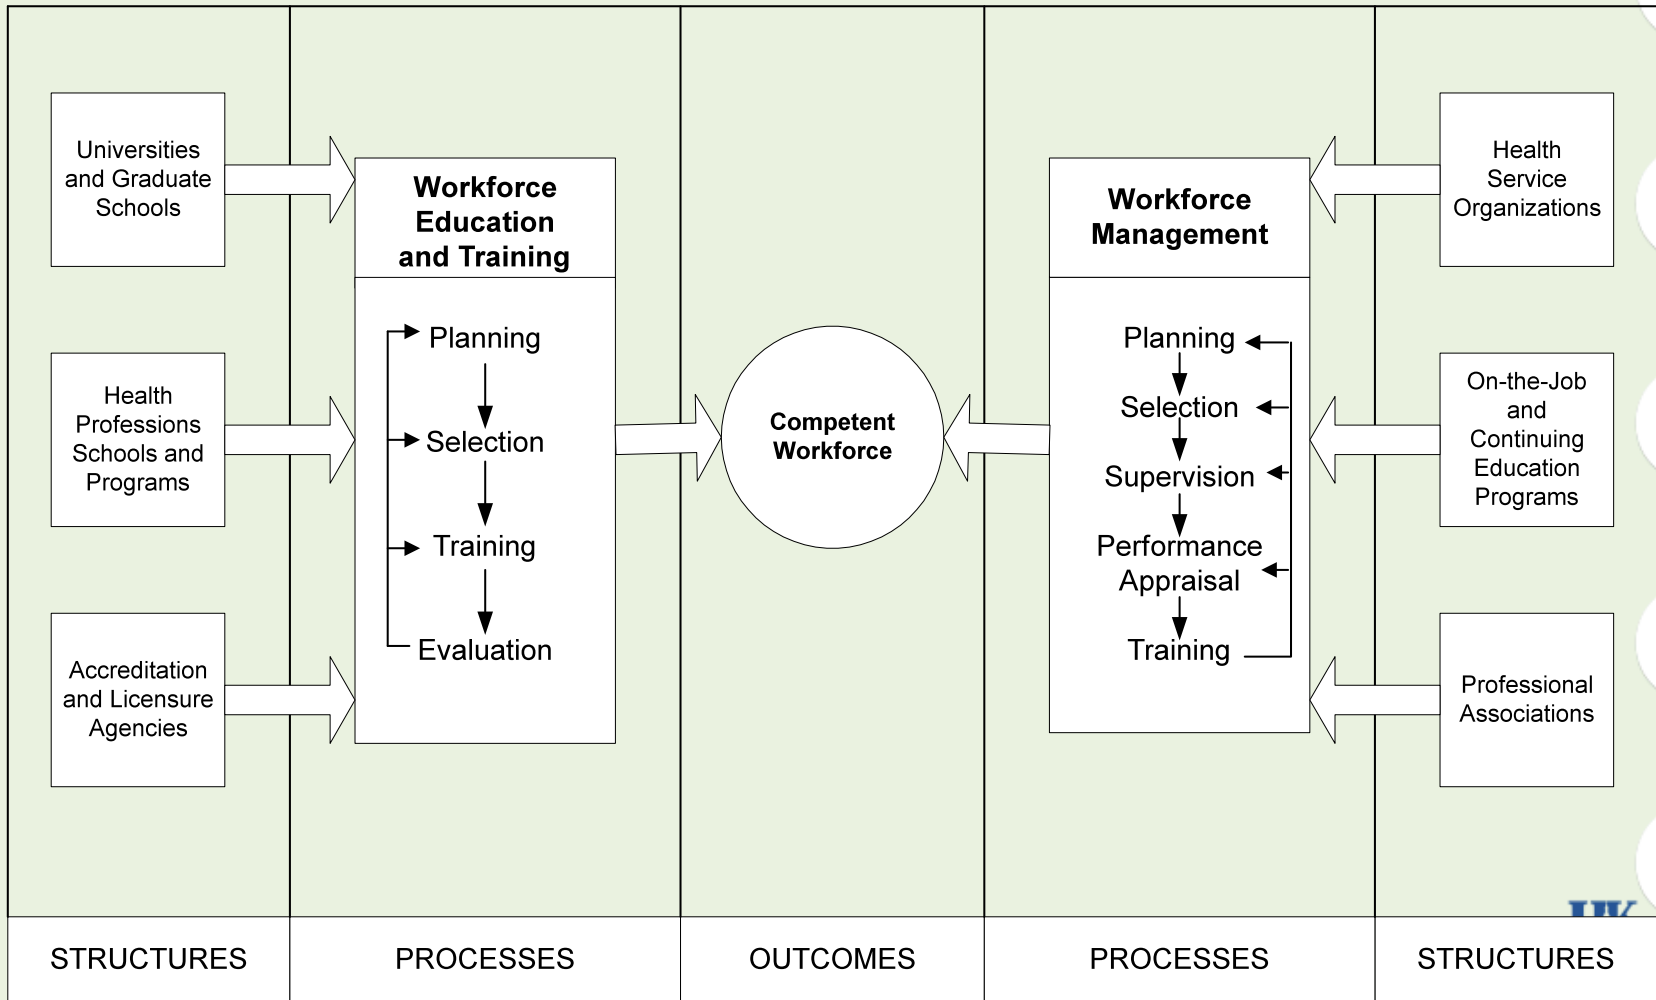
Universities and Graduate Schools

Health Professions Schools and Programs

Accreditation and Licensure Agencies

Workforce Education and Training

Planning

Selection

Training

Evaluation

Competent Workforce

Workforce Management

Planning

Selection

Supervision

Performance Appraisal

Training

Health Service Organizations

On-the-Job and Continuing Education Programs

Professional Associations

| STRUCTURES | PROCESSES | OUTCOMES | PROCESSES | STRUCTURES |
|---|---|---|---|---|